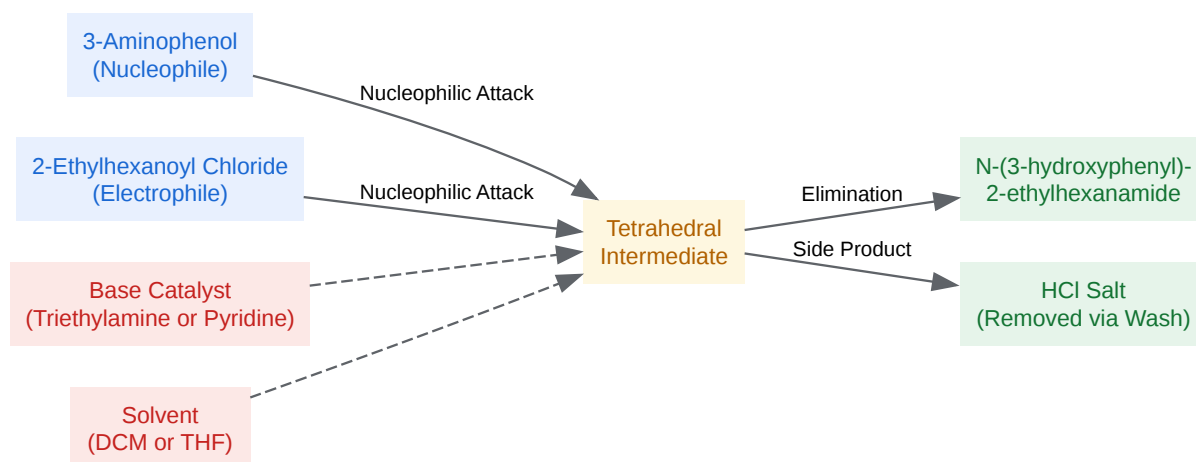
3-Aminophenol
(Nucleophile)

Nucleophilic Attack

2-Ethylhexanoyl Chloride
(Electrophile)

Nucleophilic Attack

Base Catalyst
(Triethylamine or Pyridine)

Solvent
(DCM or THF)

Tetrahedral
Intermediate

Elimination

Side Product

N-(3-hydroxyphenyl)-
2-ethylhexanamide

HCl Salt
(Removed via Wash)